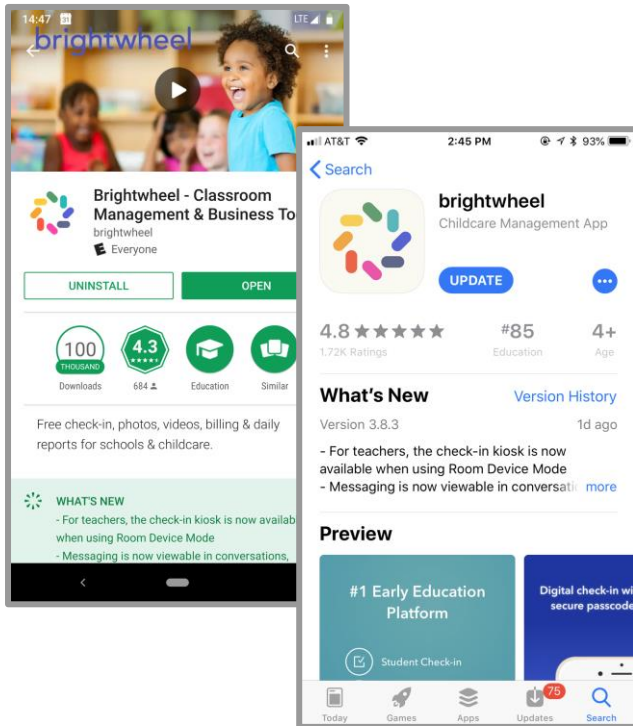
14:47 31 LTE

brightwheel

Brightwheel - Classroom Management & Business To

brightwheel

E Everyone

UNINSTALL

OPEN

100 THOUSAND

Downloads

4.3 ★★★★★

684

Education

Similar

Free check-in, photos, videos, billing & daily reports for schools & childcare.

WHAT'S NEW

- For teachers, the check-in kiosk is now availab when using Room Device Mode

- Messaging is now viewable in conversations,

AT&T 2:45 PM 93%

Search

brightwheel

Childcare Management App

UPDATE

4.8 ★★★★★

1.72K Ratings

#85

Education

4+

Age

What's New

Version History

Version 3.8.3

1d ago

- For teachers, the check-in kiosk is now available when using Room Device Mode

- Messaging is now viewable in conversati more

Preview

#1 Early Education Platform

Student Check-in

Digital check-in wi secure passcode

Today

Games

Apps

75

Updates

Search